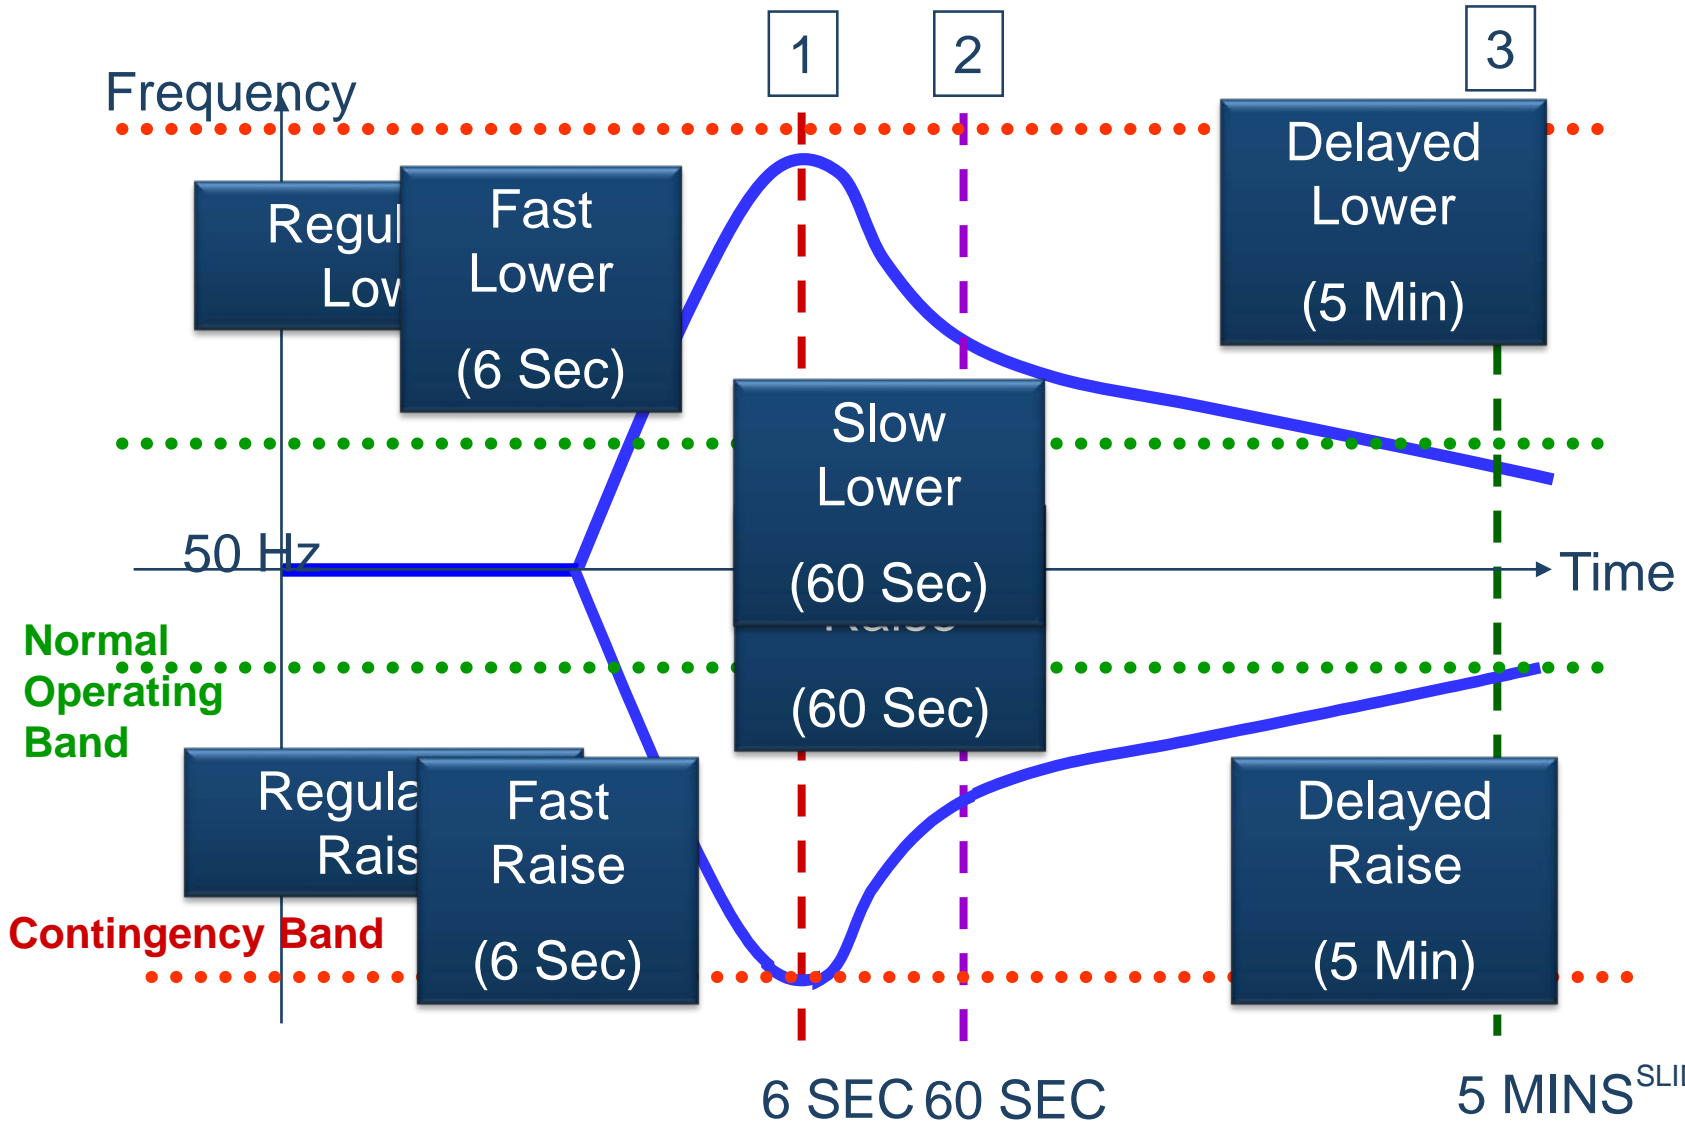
1

2

3

Frequency

Delayed Lower

(5 Min)

Regul Low

Fast Lower

(6 Sec)

Slow Lower

(60 Sec)

50 Hz

Time

Normal Operating Band

(60 Sec)

Regula Rais

Fast Raise

(6 Sec)

Delayed Raise

(5 Min)

Contingency Band

6 SEC

60 SEC

5 MINS

SLII